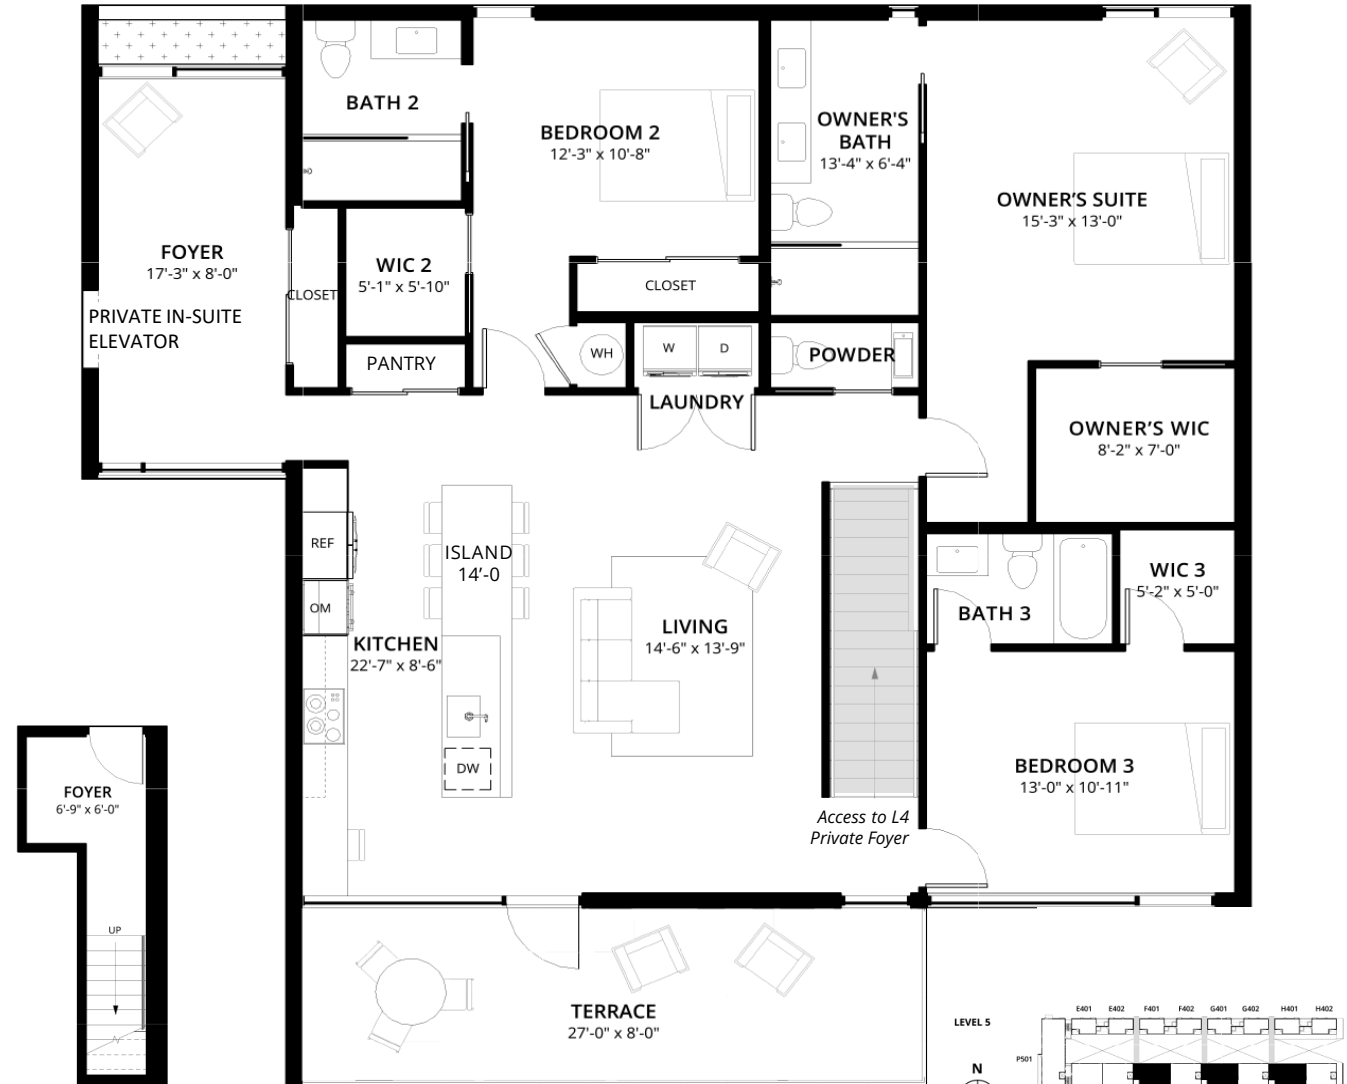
BATH 2

BEDROOM 2
12'-3" x 10'-8"

OWNER'S BATH
13'-4" x 6'-4"

OWNER'S SUITE
15'-3" x 13'-0"

FOYER
17'-3" x 8'-0"

PRIVATE IN-SUITE ELEVATOR

CLOSET

WIC 2
5'-1" x 5'-10"

CLOSET

PANTRY

WH

W

D

POWDER

LAUNDRY

OWNER'S WIC
8'-2" x 7'-0"

REF

ISLAND
14'-0

OM

LIVING
14'-6" x 13'-9"

KITCHEN
22'-7" x 8'-6"

BATH 3

WIC 3
5'-2" x 5'-0"

DW

FOYER
6'-9" x 6'-0"

BEDROOM 3
13'-0" x 10'-11"

Access to L4
Private Foyer

UP

TERRACE
27'-0" x 8'-0"

LEVEL 5

N

E401 E402 F401 F402 G401 G402 H401 H402

P501